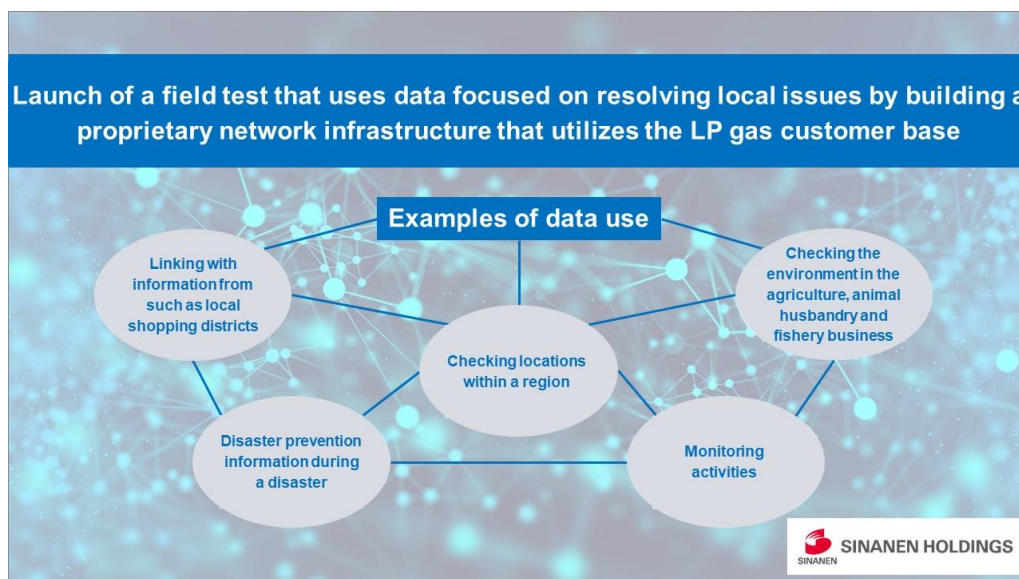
Launch of a field test that uses data focused on resolving local issues by building a proprietary network infrastructure that utilizes the LP gas customer base

Examples of data use

Linking with information from such as local shopping districts

Checking the environment in the agriculture, animal husbandry and fishery business

Checking locations within a region

Disaster prevention information during a disaster

Monitoring activities

SINANEN

SINANEN HOLDINGS